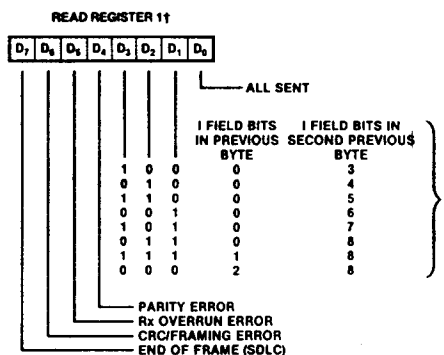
READ REGISTER 1†

| $D_7$ | $D_6$ | $D_5$ | $D_4$ | $D_3$ | $D_2$ | $D_1$ | $D_0$ |
|---|---|---|---|---|---|---|---|

ALL SENT

| | | | I FIELD BITS IN PREVIOUS BYTE | I FIELD BITS IN SECOND PREVIOUS BYTE |
|---|---|---|---|---|
| 1 | 0 | 0 | 0 | 3 |
| 0 | 1 | 0 | 0 | 4 |
| 1 | 1 | 0 | 0 | 5 |
| 0 | 0 | 1 | 0 | 6 |
| 1 | 0 | 1 | 0 | 7 |
| 0 | 1 | 1 | 0 | 8 |
| 1 | 1 | 1 | 1 | 8 |
| 0 | 0 | 0 | 2 | 8 |

PARITY ERROR
Rx OVERRUN ERROR
CRC/FRAMING ERROR
END OF FRAME (SDLC)